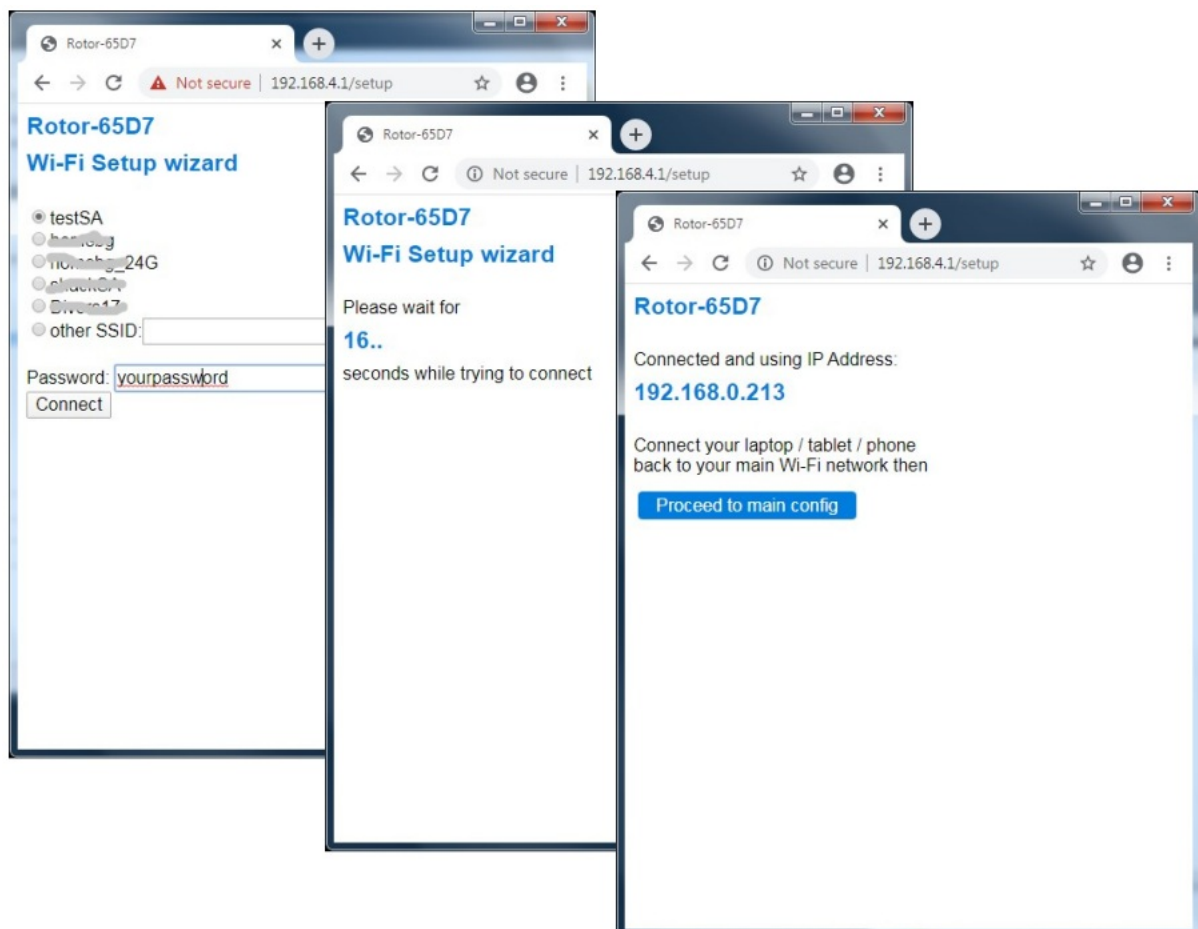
Rotor-65D7
Not secure | 192.168.4.1/setup

Rotor-65D7

Wi-Fi Setup wizard

testSA
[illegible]
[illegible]_24G
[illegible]
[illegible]17
other SSID:

Password: yourpassword
Connect

Rotor-65D7
Not secure | 192.168.4.1/setup

Rotor-65D7

Wi-Fi Setup wizard

Please wait for

16..

seconds while trying to connect

Rotor-65D7
Not secure | 192.168.4.1/setup

Rotor-65D7

Connected and using IP Address:

192.168.0.213

Connect your laptop / tablet / phone back to your main Wi-Fi network then

Proceed to main config